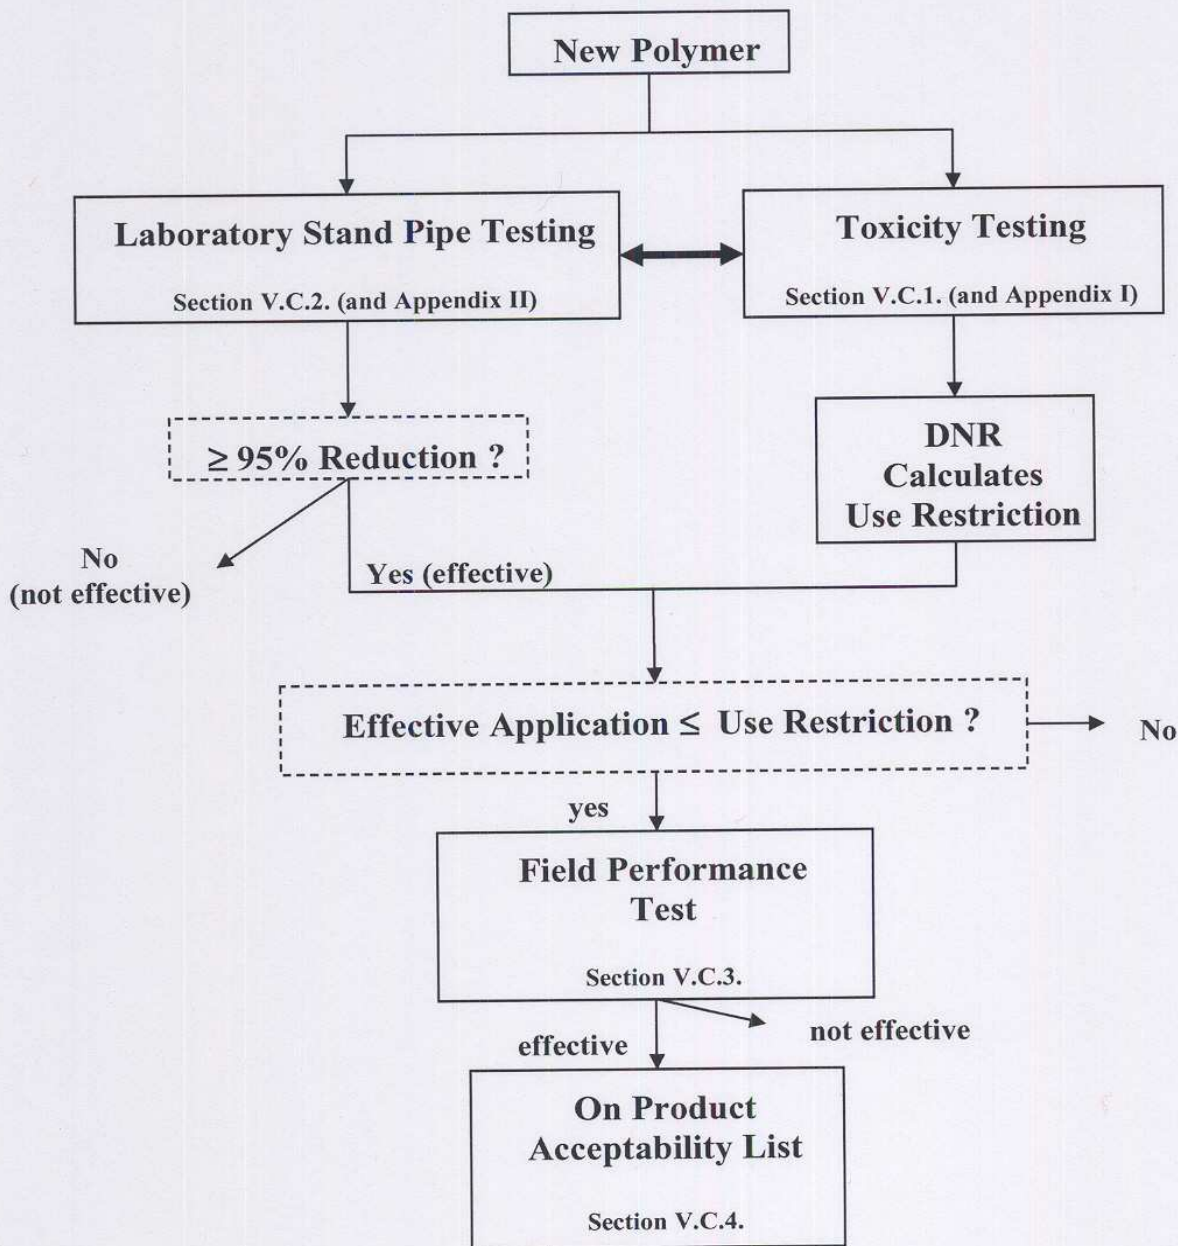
New Polymer

Laboratory Stand Pipe Testing

Section V.C.2. (and Appendix II)

Toxicity Testing

Section V.C.1. (and Appendix I)

$\geq$ 95% Reduction ?

DNR Calculates Use Restriction

No (not effective)

Yes (effective)

Effective Application $\leq$ Use Restriction ?

No

yes

Field Performance Test

Section V.C.3.

effective

not effective

On Product Acceptability List

Section V.C.4.